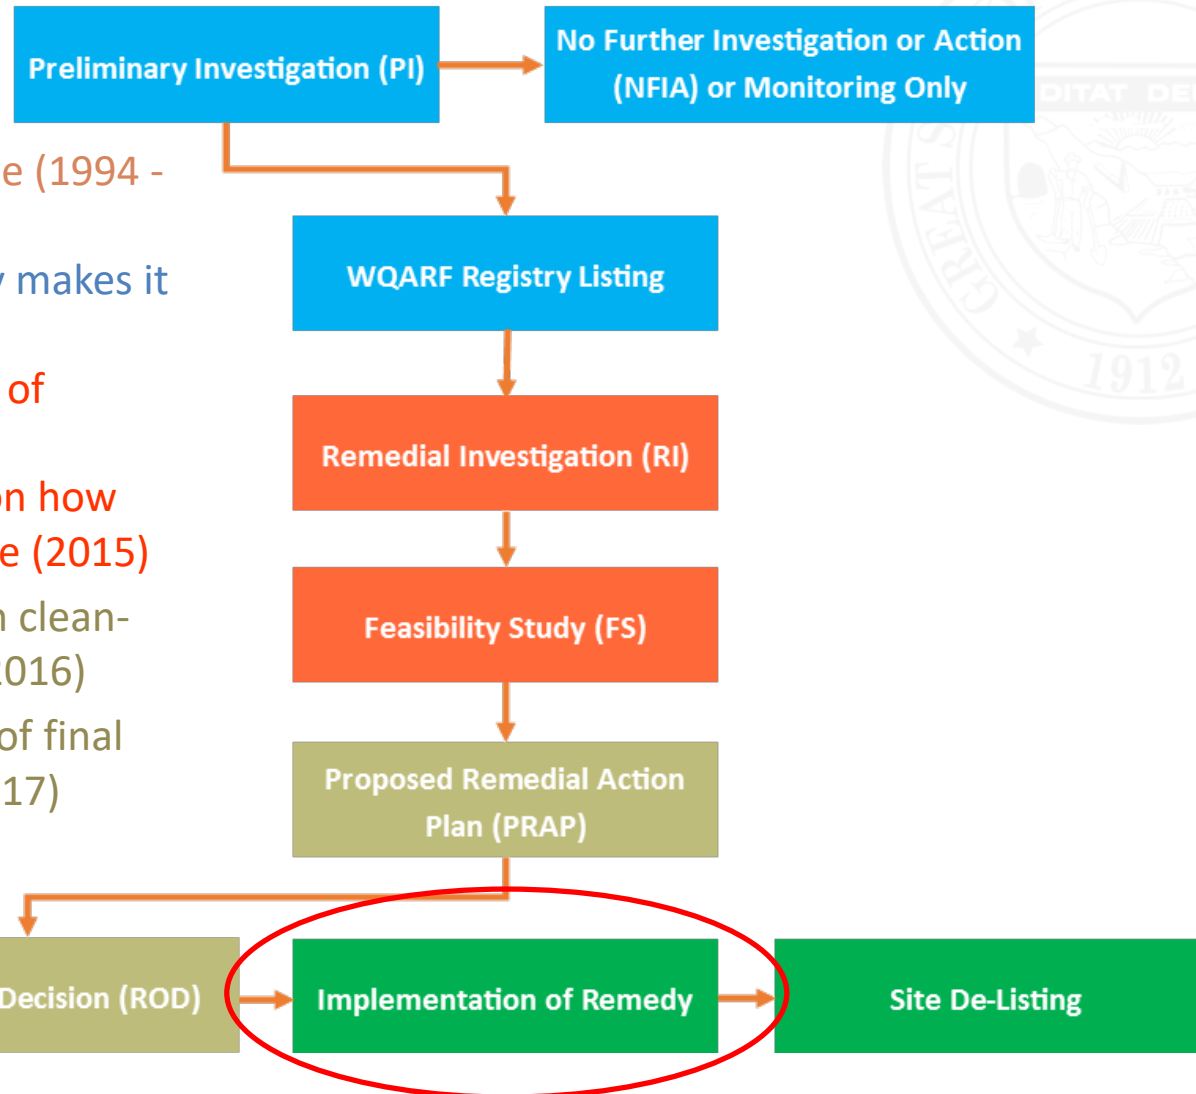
Preliminary Investigation (PI)

No Further Investigation or Action (NFIA) or Monitoring Only

e (1994 -

makes it

of

n how
e (2015)

n clean-
016)

of final
17)

WQARF Registry Listing

Remedial Investigation (RI)

Feasibility Study (FS)

Proposed Remedial Action Plan (PRAP)

Decision (ROD)

Implementation of Remedy

Site De-Listing

DITAT DE

GREAT S

1912